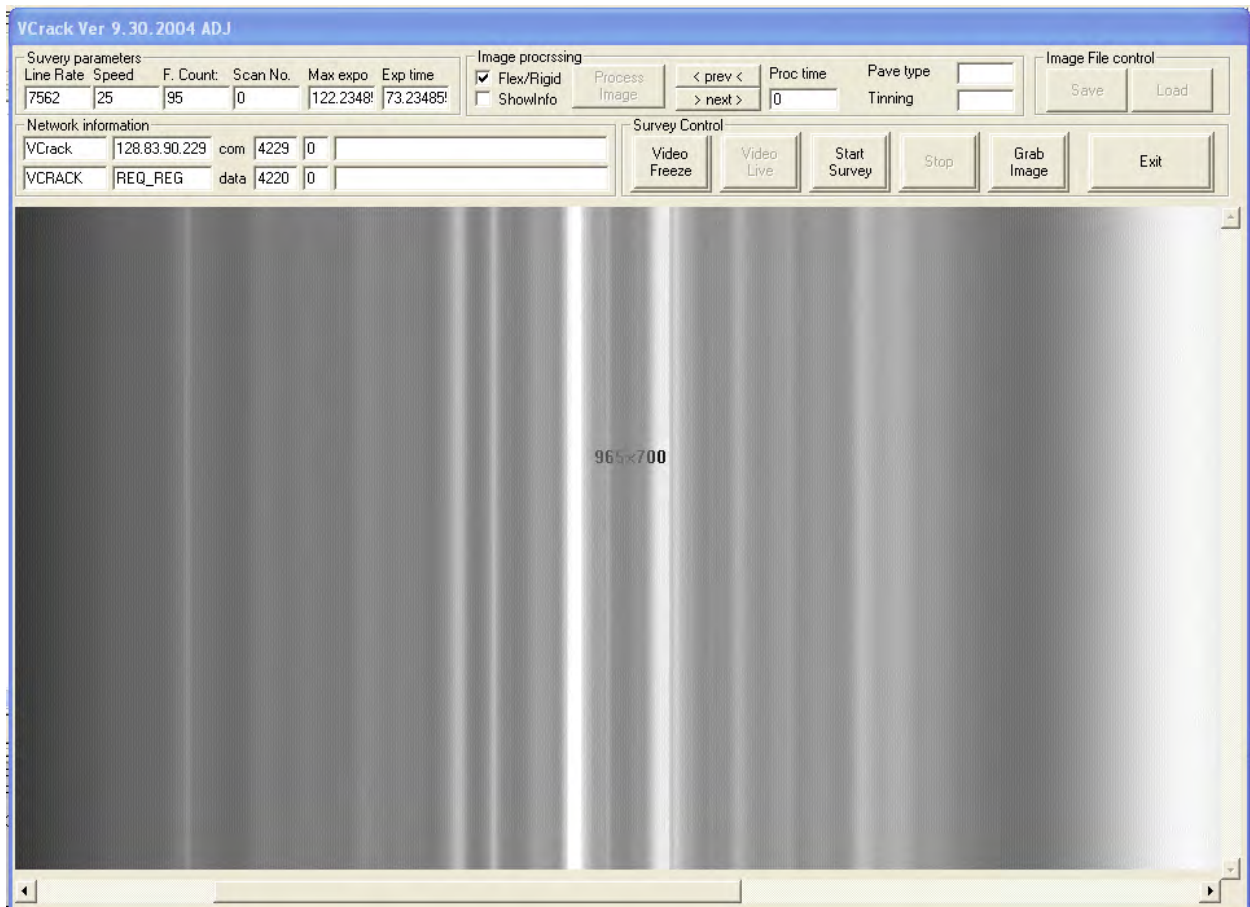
VCrack Ver 9.30.2004 ADJ

Suvery parameters
Line Rate Speed F. Count: Scan No. Max expo Exp time
7562 25 95 0 122.2348! 73.23485!

Image procrssing
Flex/Rigid
ShowInfo
Process Image
< prev <
> next >
Proc time
0
Pave type
Tinning

Image File control
Save
Load

Network information
VCrack 128.83.90.229 com 4229 0
VCRACK REQ_REG data 4220 0

Survey Control
Video Freeze
Video Live
Start Survey
Stop
Grab Image
Exit

965×700